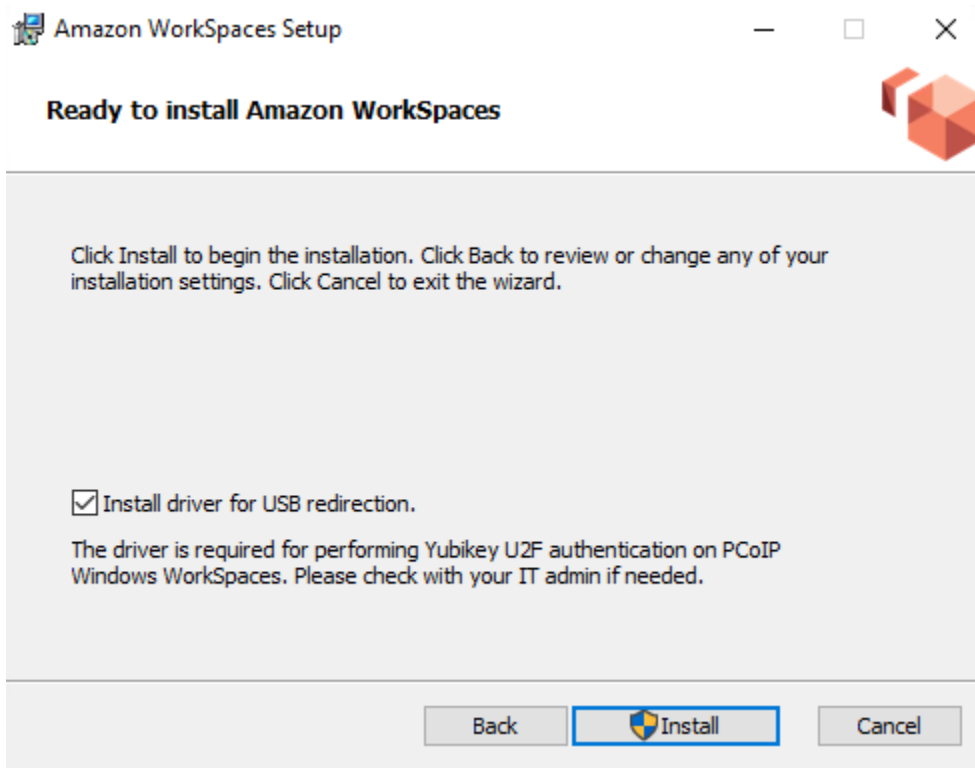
Amazon WorkSpaces Setup

Ready to install Amazon WorkSpaces

Click Install to begin the installation. Click Back to review or change any of your installation settings. Click Cancel to exit the wizard.

Install driver for USB redirection.

The driver is required for performing Yubikey U2F authentication on PCoIP Windows WorkSpaces. Please check with your IT admin if needed.

Back Install Cancel